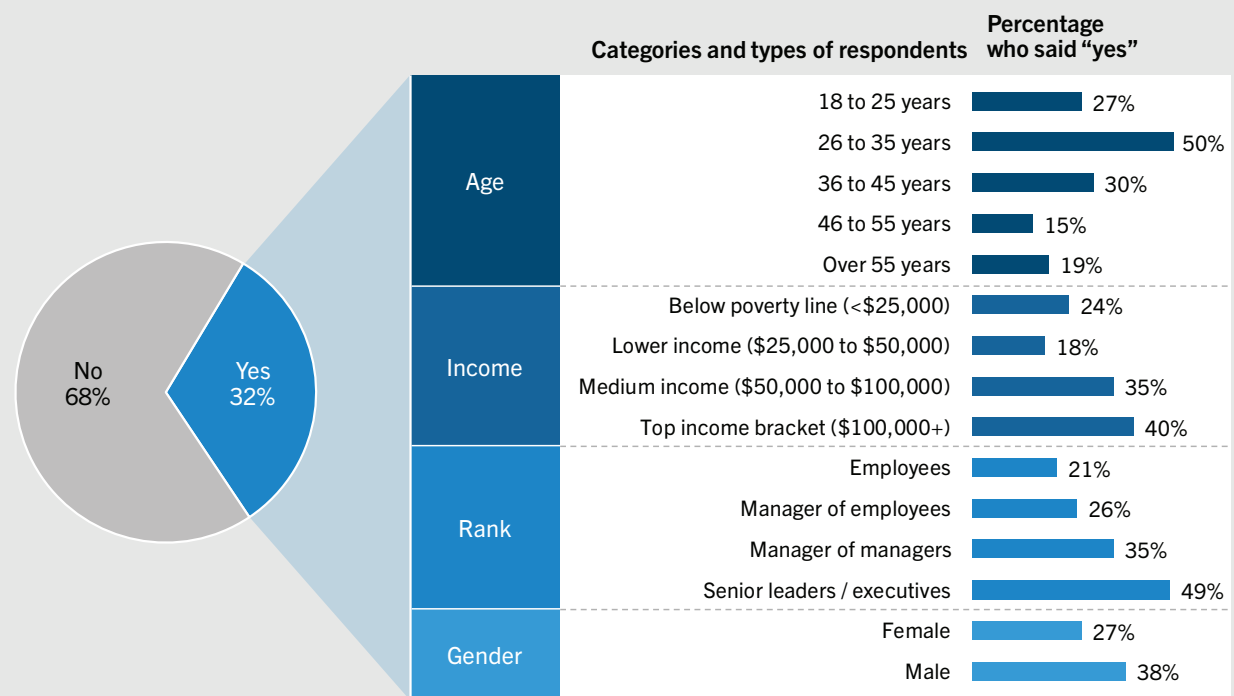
No
68%

Yes
32%

Categories and types of respondents

Percentage who said “yes”

Age
18 to 25 years 27%
26 to 35 years 50%
36 to 45 years 30%
46 to 55 years 15%
Over 55 years 19%

Income
Below poverty line (<$25,000) 24%
Lower income ($25,000 to $50,000) 18%
Medium income ($50,000 to $100,000) 35%
Top income bracket ($100,000+) 40%

Rank
Employees 21%
Manager of employees 26%
Manager of managers 35%
Senior leaders / executives 49%

Gender
Female 27%
Male 38%